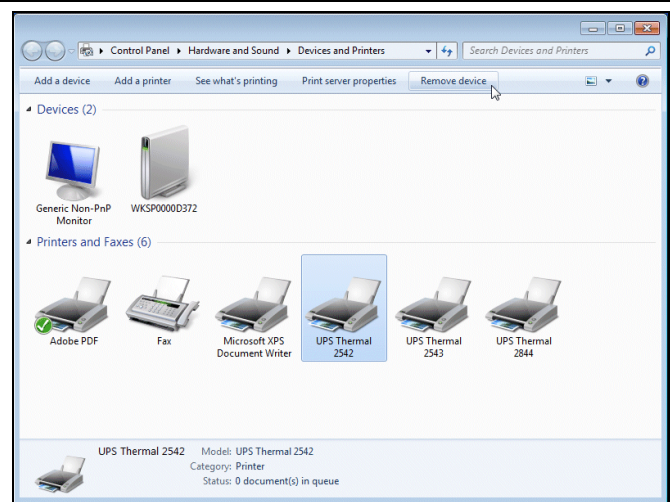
Control Panel ▸ Hardware and Sound ▸ Devices and Printers

Search Devices and Printers

Add a device Add a printer See what's printing Print server properties Remove device

Devices (2)

Generic Non-PnP Monitor

WKSP0000D372

Printers and Faxes (6)

Adobe PDF

Fax

Microsoft XPS Document Writer

UPS Thermal 2542

UPS Thermal 2543

UPS Thermal 2844

UPS Thermal 2542 Model: UPS Thermal 2542
Category: Printer
Status: 0 document(s) in queue